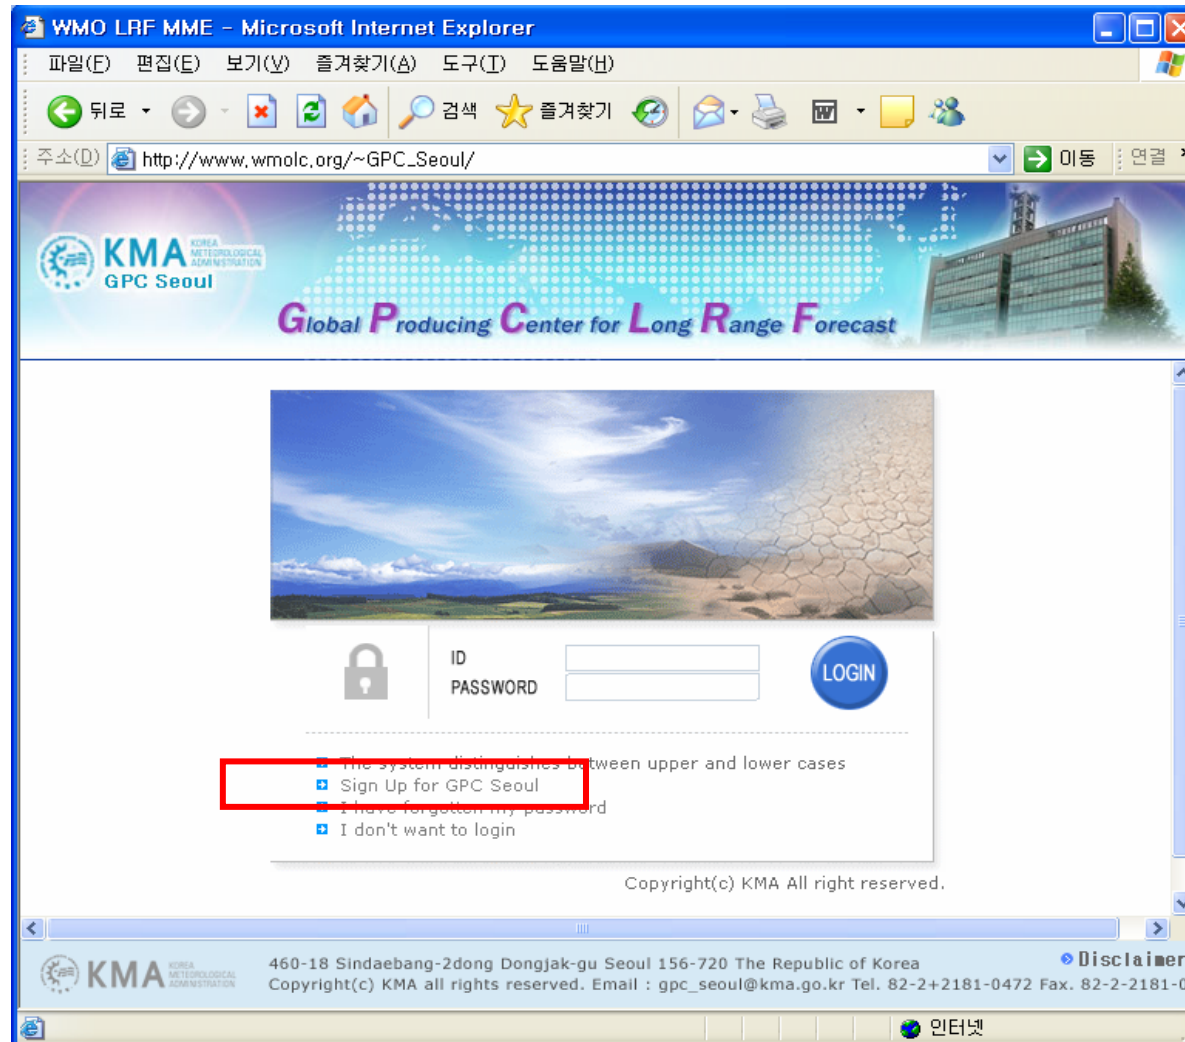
WMO LRF MME - Microsoft Internet Explorer

파일(F) 편집(E) 보기(V) 즐겨찾기(A) 도구(T) 도움말(H)

뒤로 검색 즐겨찾기

주소(D) http://www.wmolc.org/~GPC_Seoul/ 이동 연결

KMA KOREA METEOROLOGICAL ADMINISTRATION
GPC Seoul

Global Producing Center for Long Range Forecast

ID
PASSWORD
LOGIN

The system distinguishes between upper and lower cases
Sign Up for GPC Seoul
I have forgotten my password
I don't want to login

Copyright(c) KMA All right reserved.

KMA KOREA METEOROLOGICAL ADMINISTRATION
460-18 Sindaebang-2dong Dongjak-gu Seoul 156-720 The Republic of Korea
Copyright(c) KMA all rights reserved. Email : gpc_seoul@kma.go.kr Tel. 82-2+2181-0472 Fax. 82-2-2181-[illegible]
Disclaimer

인터넷